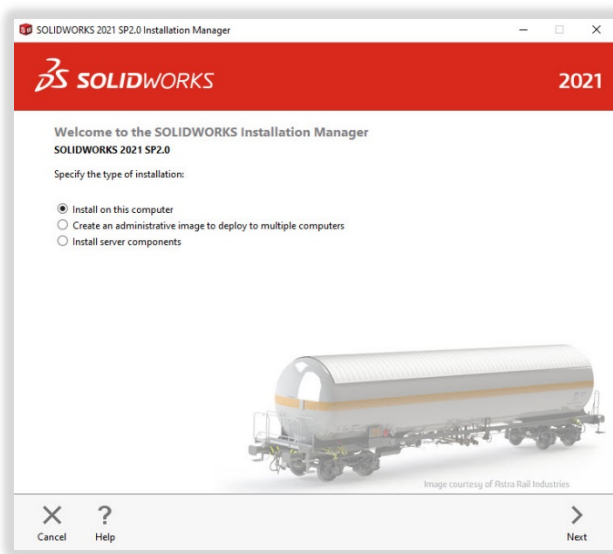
SOLIDWORKS 2021 SP2.0 Installation Manager

SOLIDWORKS

2021

Welcome to the SOLIDWORKS Installation Manager
SOLIDWORKS 2021 SP2.0

Specify the type of installation:

Install on this computer
Create an administrative image to deploy to multiple computers
Install server components

Image courtesy of Astra Rail Industries

Cancel
Help
Next